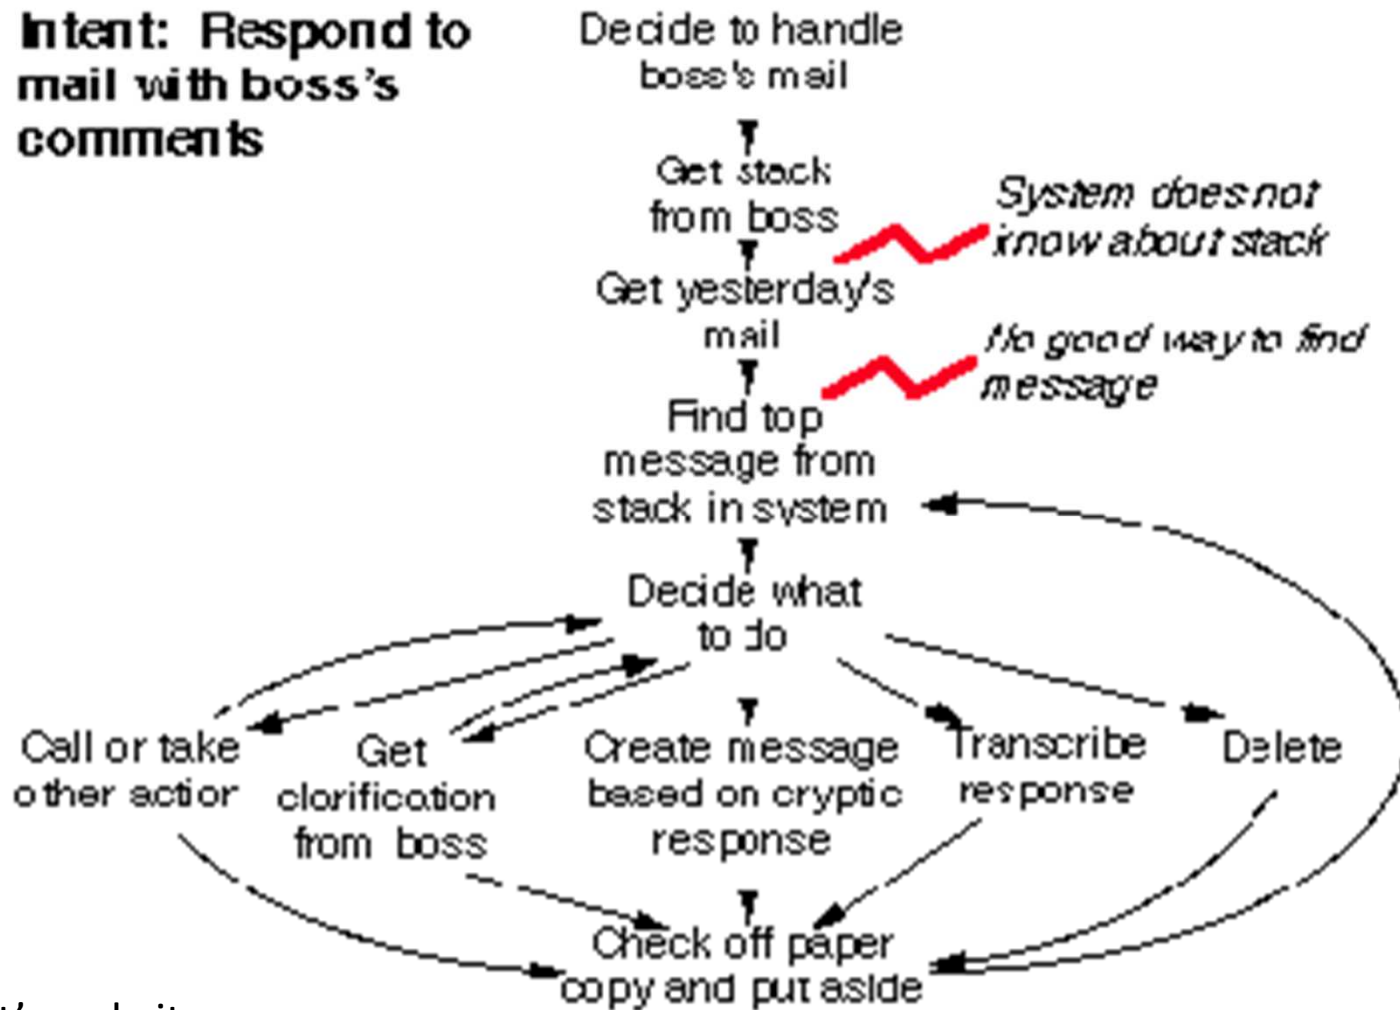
Intent: Respond to mail with boss's comments

Decide to handle boss's mail

Get stack from boss

System does not know about stack

Get yesterday's mail

No good way to find message

Find top message from stack in system

Decide what to do

Call or take other action

Get clarification from boss

Create message based on cryptic response

Transcribe response

Delete

Check off paper copy and put aside

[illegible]